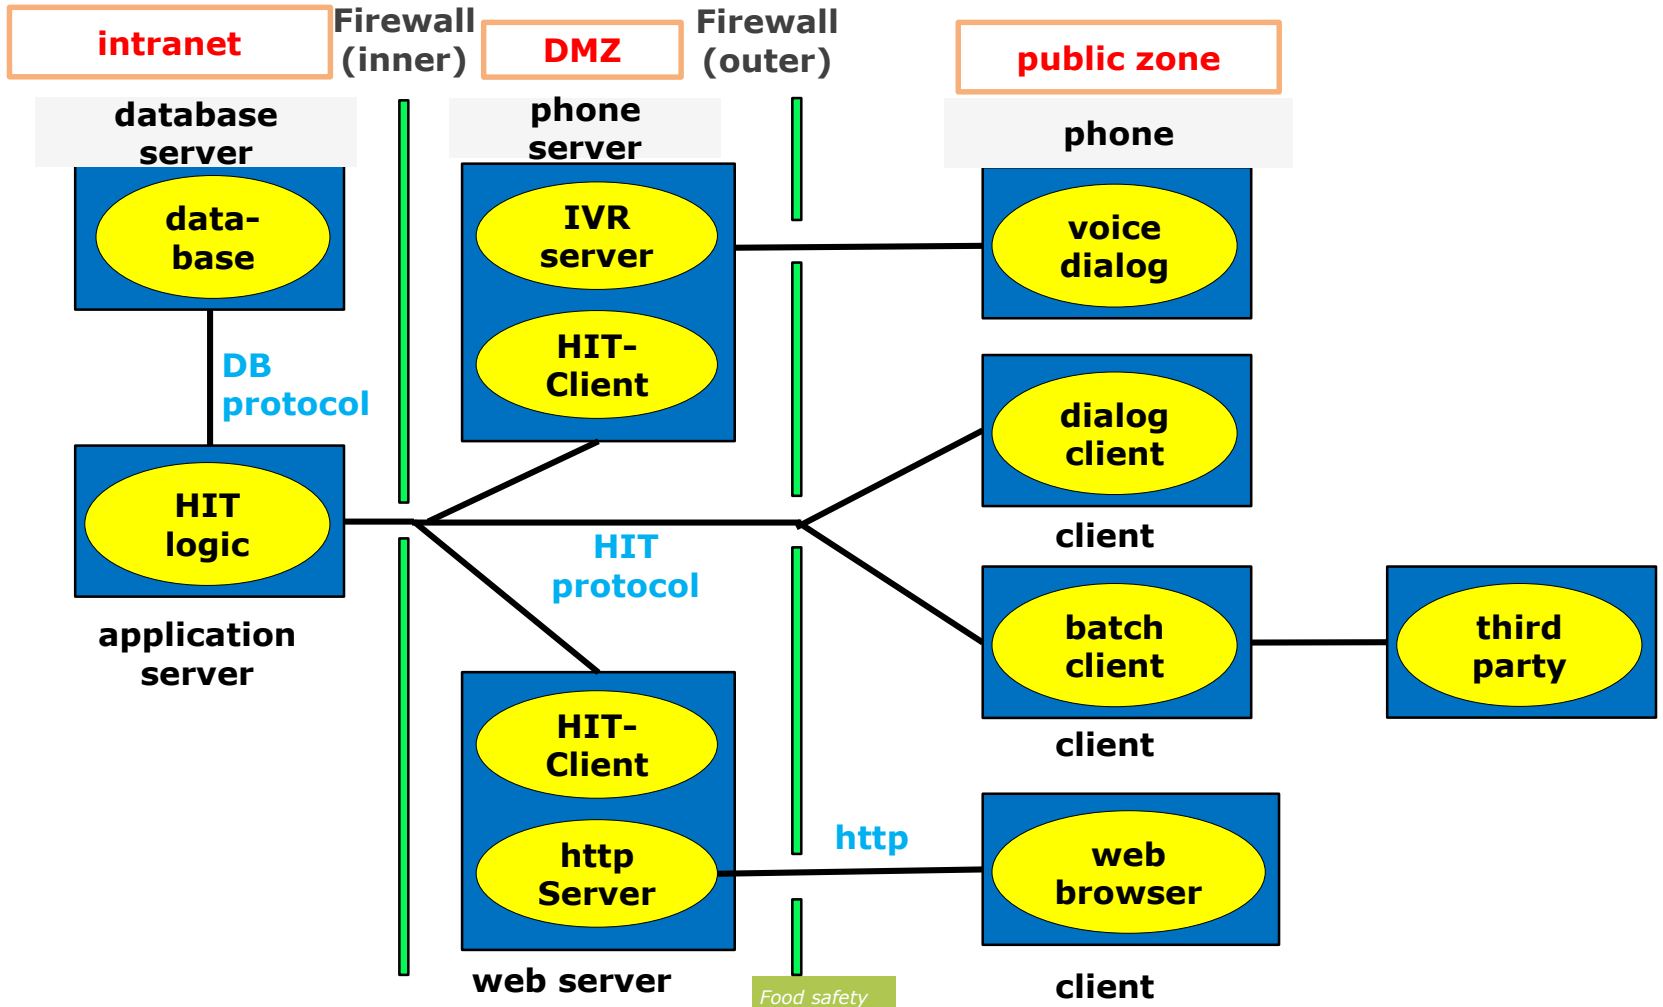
intranet

Firewall (inner)

DMZ

Firewall (outer)

public zone

database server

data-base

DB protocol

HIT logic

application server

phone server

IVR server

HIT-Client

HIT protocol

HIT-Client

http Server

web server

phone

voice dialog

dialog client

client

batch client

client

third party

http

web browser

client

Food safety